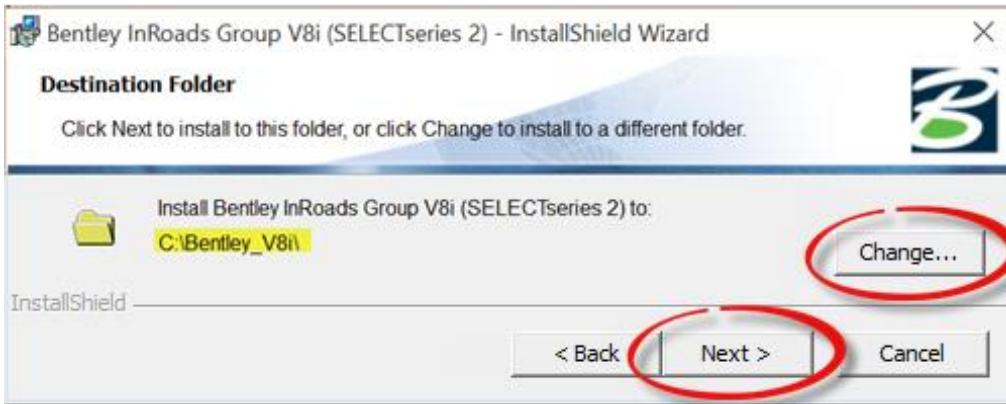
Bentley InRoads Group V8i (SELECTseries 2) - InstallShield Wizard

×

Destination Folder

Click Next to install to this folder, or click Change to install to a different folder.

Install Bentley InRoads Group V8i (SELECTseries 2) to:

C:\Bentley_V8i\

Change...

InstallShield

< Back

Next >

Cancel